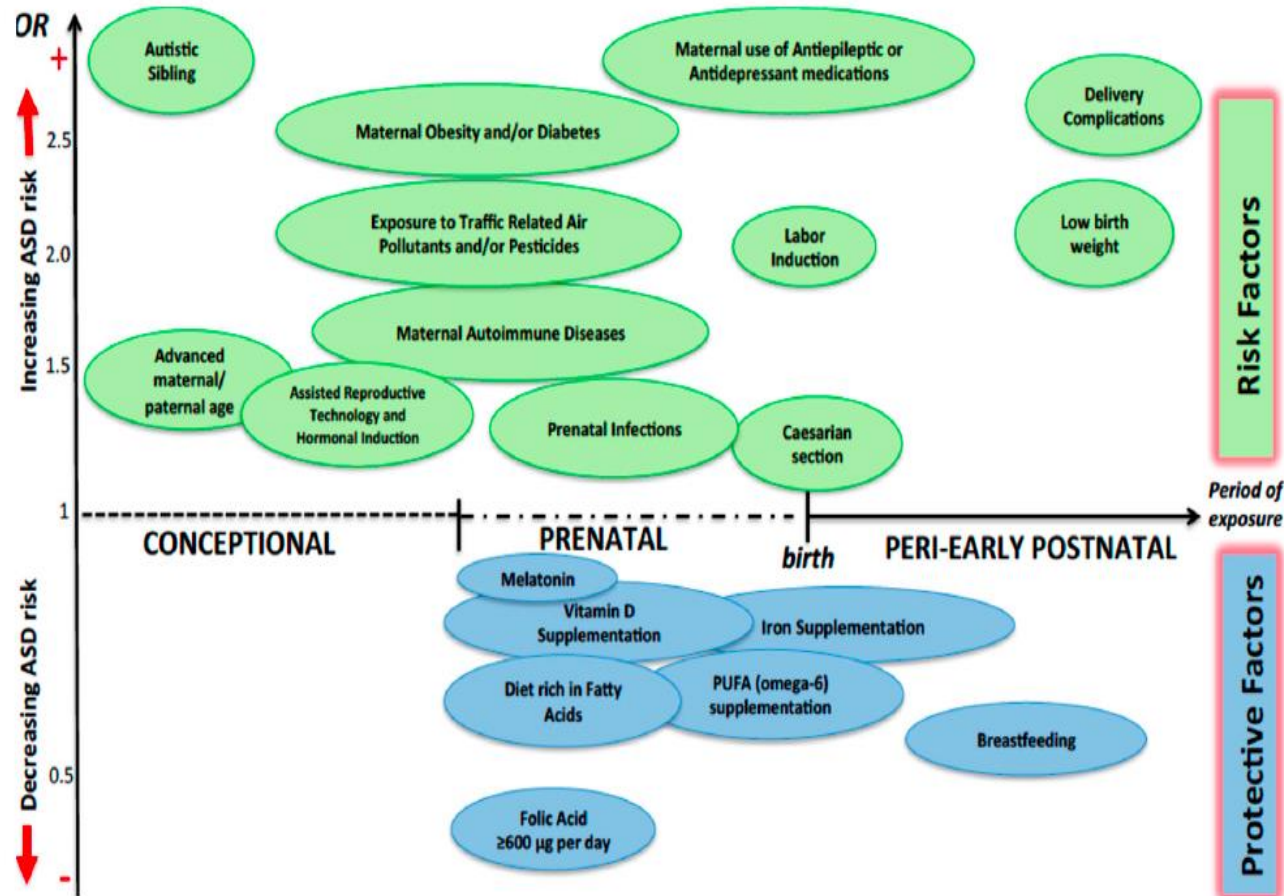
OR

+

Increasing ASD risk

2.5

2.0

1.5

1

0.5

Decreasing ASD risk

-

Autistic Sibling

Maternal use of Antiepileptic or Antidepressant medications

Delivery Complications

Maternal Obesity and/or Diabetes

Exposure to Traffic Related Air Pollutants and/or Pesticides

Labor Induction

Low birth weight

Maternal Autoimmune Diseases

Advanced maternal/ paternal age

Assisted Reproductive Technology and Hormonal Induction

Prenatal Infections

Caesarian section

Risk Factors

Period of exposure

CONCEPTIONAL

PRENATAL

birth

PERI-EARLY POSTNATAL

Melatonin

Vitamin D Supplementation

Iron Supplementation

Diet rich in Fatty Acids

PUFA (omega-6) supplementation

Breastfeeding

Folic Acid ≥600 µg per day

Protective Factors